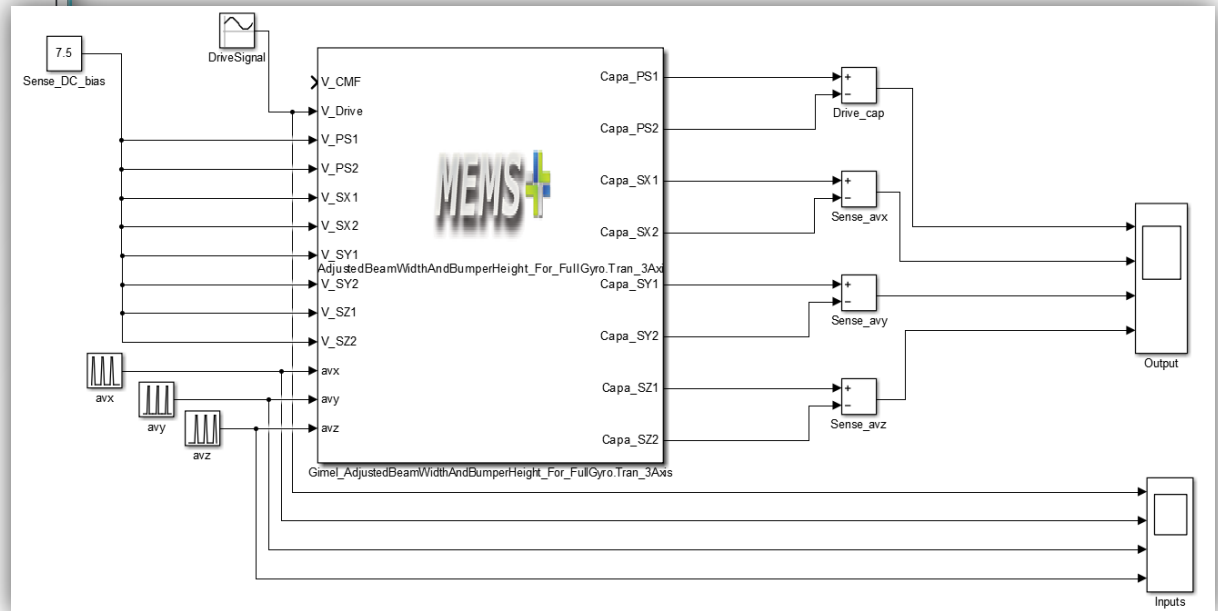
7.5
Sense_DC_bias
DriveSignal
V_CMF
V_Drive
V_PS1
V_PS2
V_SX1
V_SX2
V_SY1
AdjustedBeamWidthAndBumperHeight_For_FullGyro.Tran_3Axi
V_SY2
V_SZ1
V_SZ2
avx
avy
avz
MEMS+
Capa_PS1
Capa_PS2
Capa_SX1
Capa_SX2
Capa_SY1
Capa_SY2
Capa_SZ1
Capa_SZ2
Gimel_AdjustedBeamWidthAndBumperHeight_For_FullGyro.Tran_3Axis
avx
avy
avz
+
−
Drive_cap
+
−
Sense_avx
+
−
Sense_avy
+
−
Sense_avz
Output
Inputs